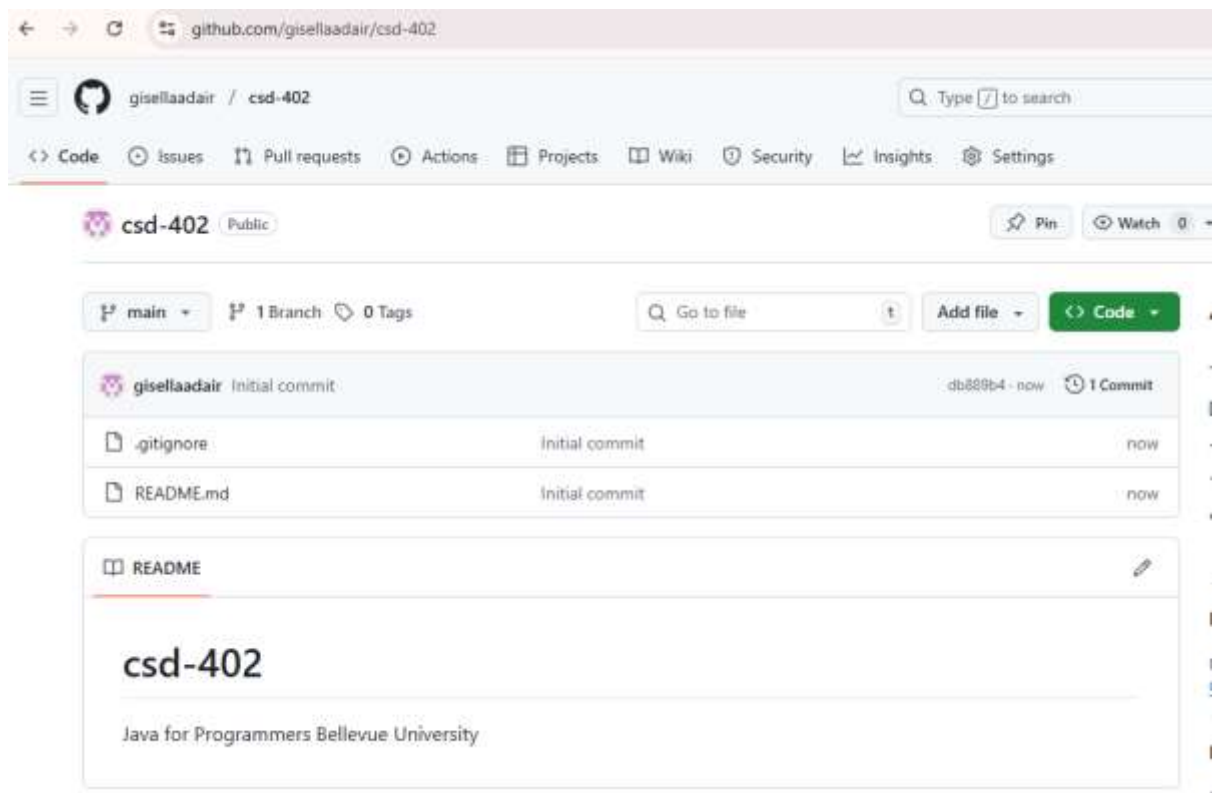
github.com/gisellaadair/csd-402

gisellaadair / csd-402

Type / to search

<> Code Issues Pull requests Actions Projects Wiki Security Insights Settings

csd-402 Public

Pin Watch 0

main 1 Branch 0 Tags

Go to file t

Add file

<> Code

gisellaadair Initial commit db889b4 · now 1 Commit

| | | |
|---|---|---|
| .gitignore | Initial commit | now |
| README.md | Initial commit | now |

README

# csd-402

Java for Programmers Bellevue University